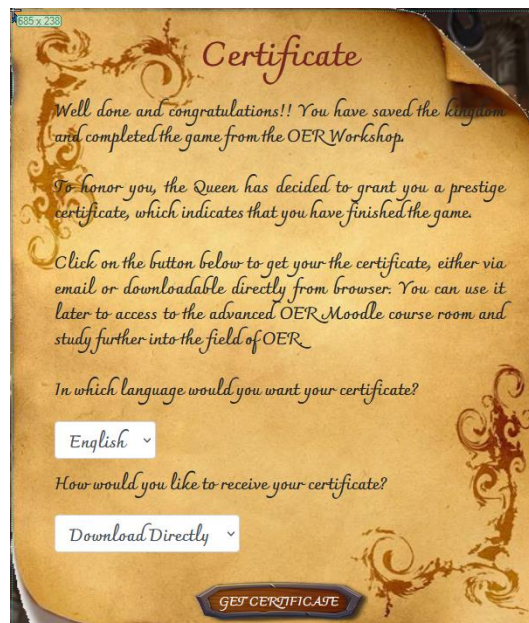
685 x 238

Certificate

Well done and congratulations!! You have saved the kingdom and completed the game from the OER Workshop.

To honor you, the Queen has decided to grant you a prestige certificate, which indicates that you have finished the game.

Click on the button below to get your the certificate, either via email or downloadable directly from browser. You can use it later to access to the advanced OER Moodle course room and study further into the field of OER.

In which language would you want your certificate?

English

How would you like to receive your certificate?

Download Directly

GET CERTIFICATE